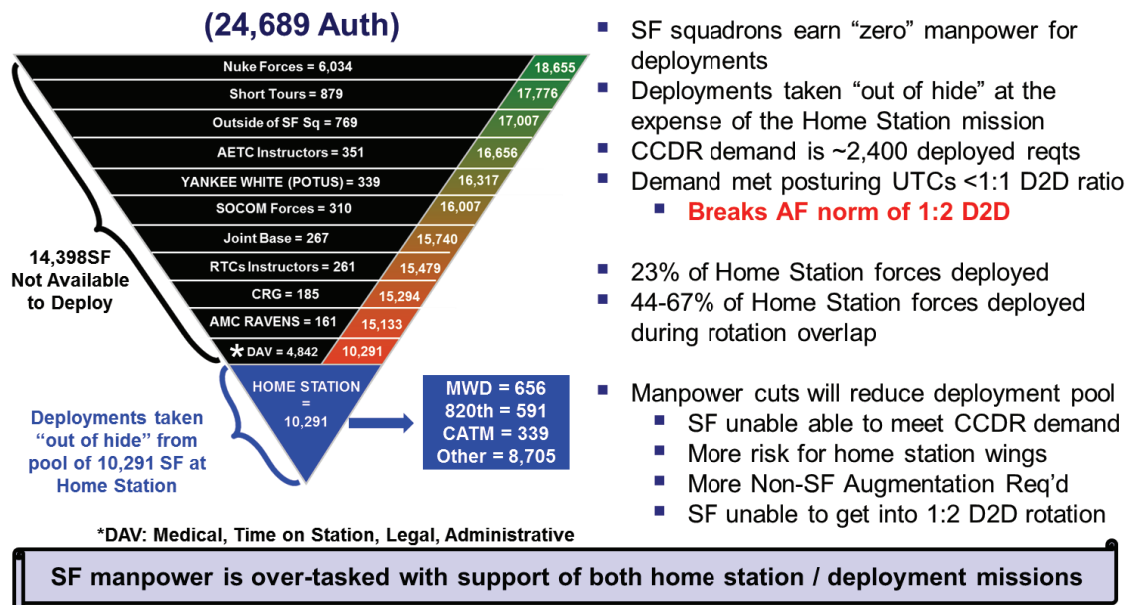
(24,689 Auth)

| | |
|---|---|
| Nuke Forces = 6,034 | 18,655 |
| Short Tours = 879 | 17,776 |
| Outside of SF Sq = 769 | 17,007 |
| AETC Instructors = 351 | 16,656 |
| YANKEE WHITE (POTUS) = 339 | 16,317 |
| SOCOM Forces = 310 | 16,007 |
| Joint Base = 267 | 15,740 |
| RTCs Instructors = 261 | 15,479 |
| CRG = 185 | 15,294 |
| AMC RAVENS = 161 | 15,133 |
| * DAV = 4,842 | 10,291 |

14,398SF Not Available to Deploy

HOME STATION = 10,291

MWD = 656
820th = 591
CATM = 339
Other = 8,705

Deployments taken "out of hide" from pool of 10,291 SF at Home Station

*DAV: Medical, Time on Station, Legal, Administrative

▪ SF squadrons earn "zero" manpower for deployments
▪ Deployments taken "out of hide" at the expense of the Home Station mission
▪ CCDR demand is ~2,400 deployed reqts
▪ Demand met posturing UTCs <1:1 D2D ratio
▪ Breaks AF norm of 1:2 D2D

▪ 23% of Home Station forces deployed
▪ 44-67% of Home Station forces deployed during rotation overlap

▪ Manpower cuts will reduce deployment pool
▪ SF unable able to meet CCDR demand
▪ More risk for home station wings
▪ More Non-SF Augmentation Req'd
▪ SF unable to get into 1:2 D2D rotation

SF manpower is over-tasked with support of both home station / deployment missions